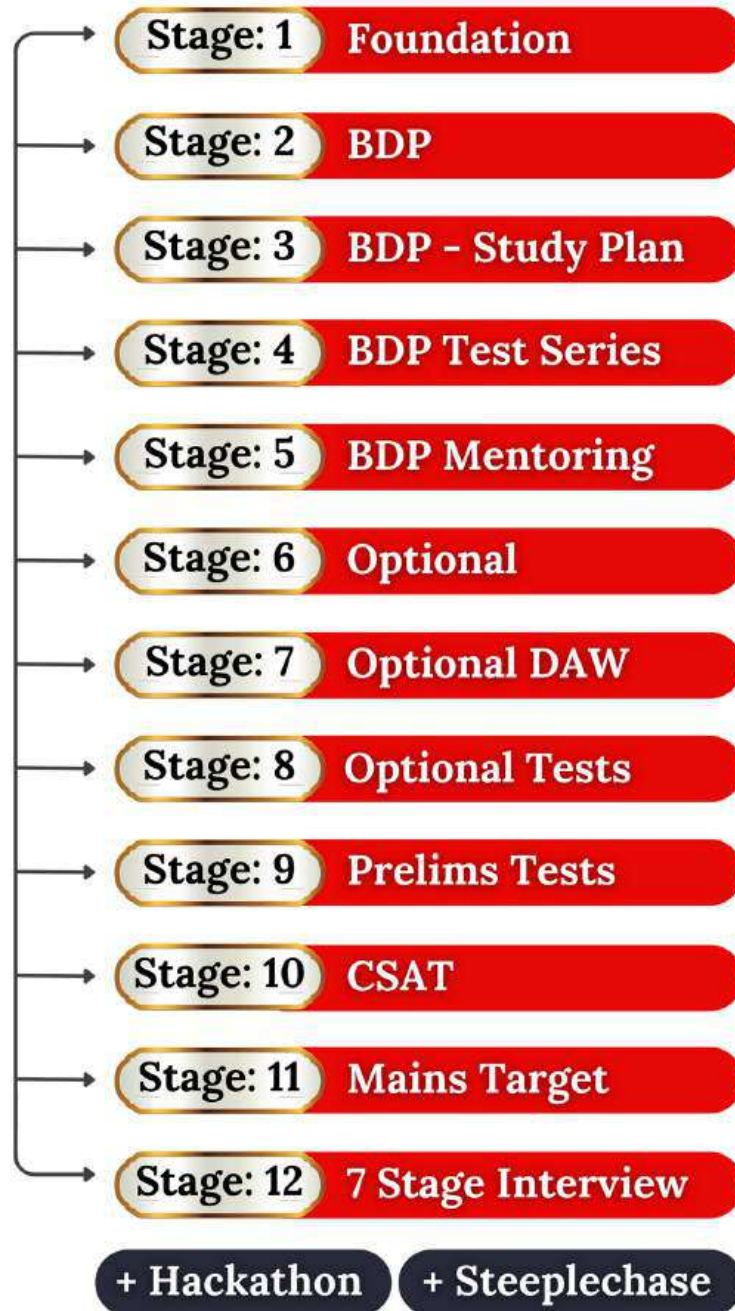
Stage: 1 Foundation

Stage: 2 BDP

Stage: 3 BDP - Study Plan

Stage: 4 BDP Test Series

Stage: 5 BDP Mentoring

Stage: 6 Optional

Stage: 7 Optional DAW

Stage: 8 Optional Tests

Stage: 9 Prelims Tests

Stage: 10 CSAT

Stage: 11 Mains Target

Stage: 12 7 Stage Interview

+ Hackathon + Steeplechase